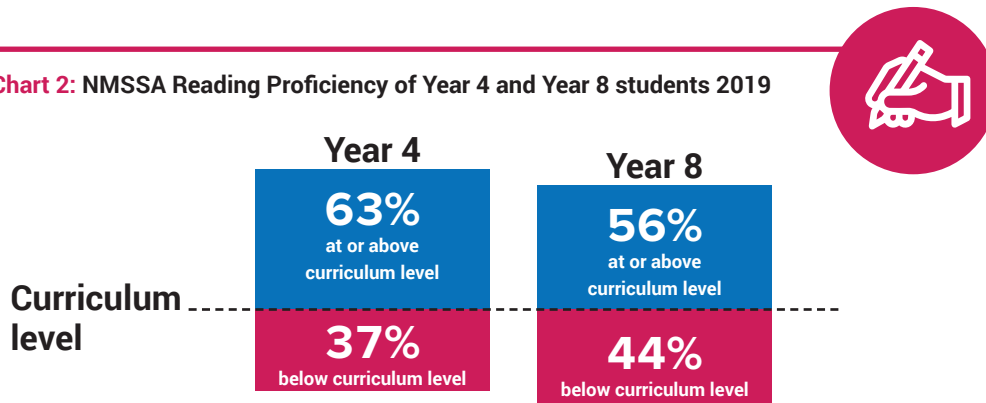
Chart 2: NMSSA Reading Proficiency of Year 4 and Year 8 students 2019

Year 4

63%
at or above curriculum level

37%
below curriculum level

Year 8

56%
at or above curriculum level

44%
below curriculum level

Curriculum level